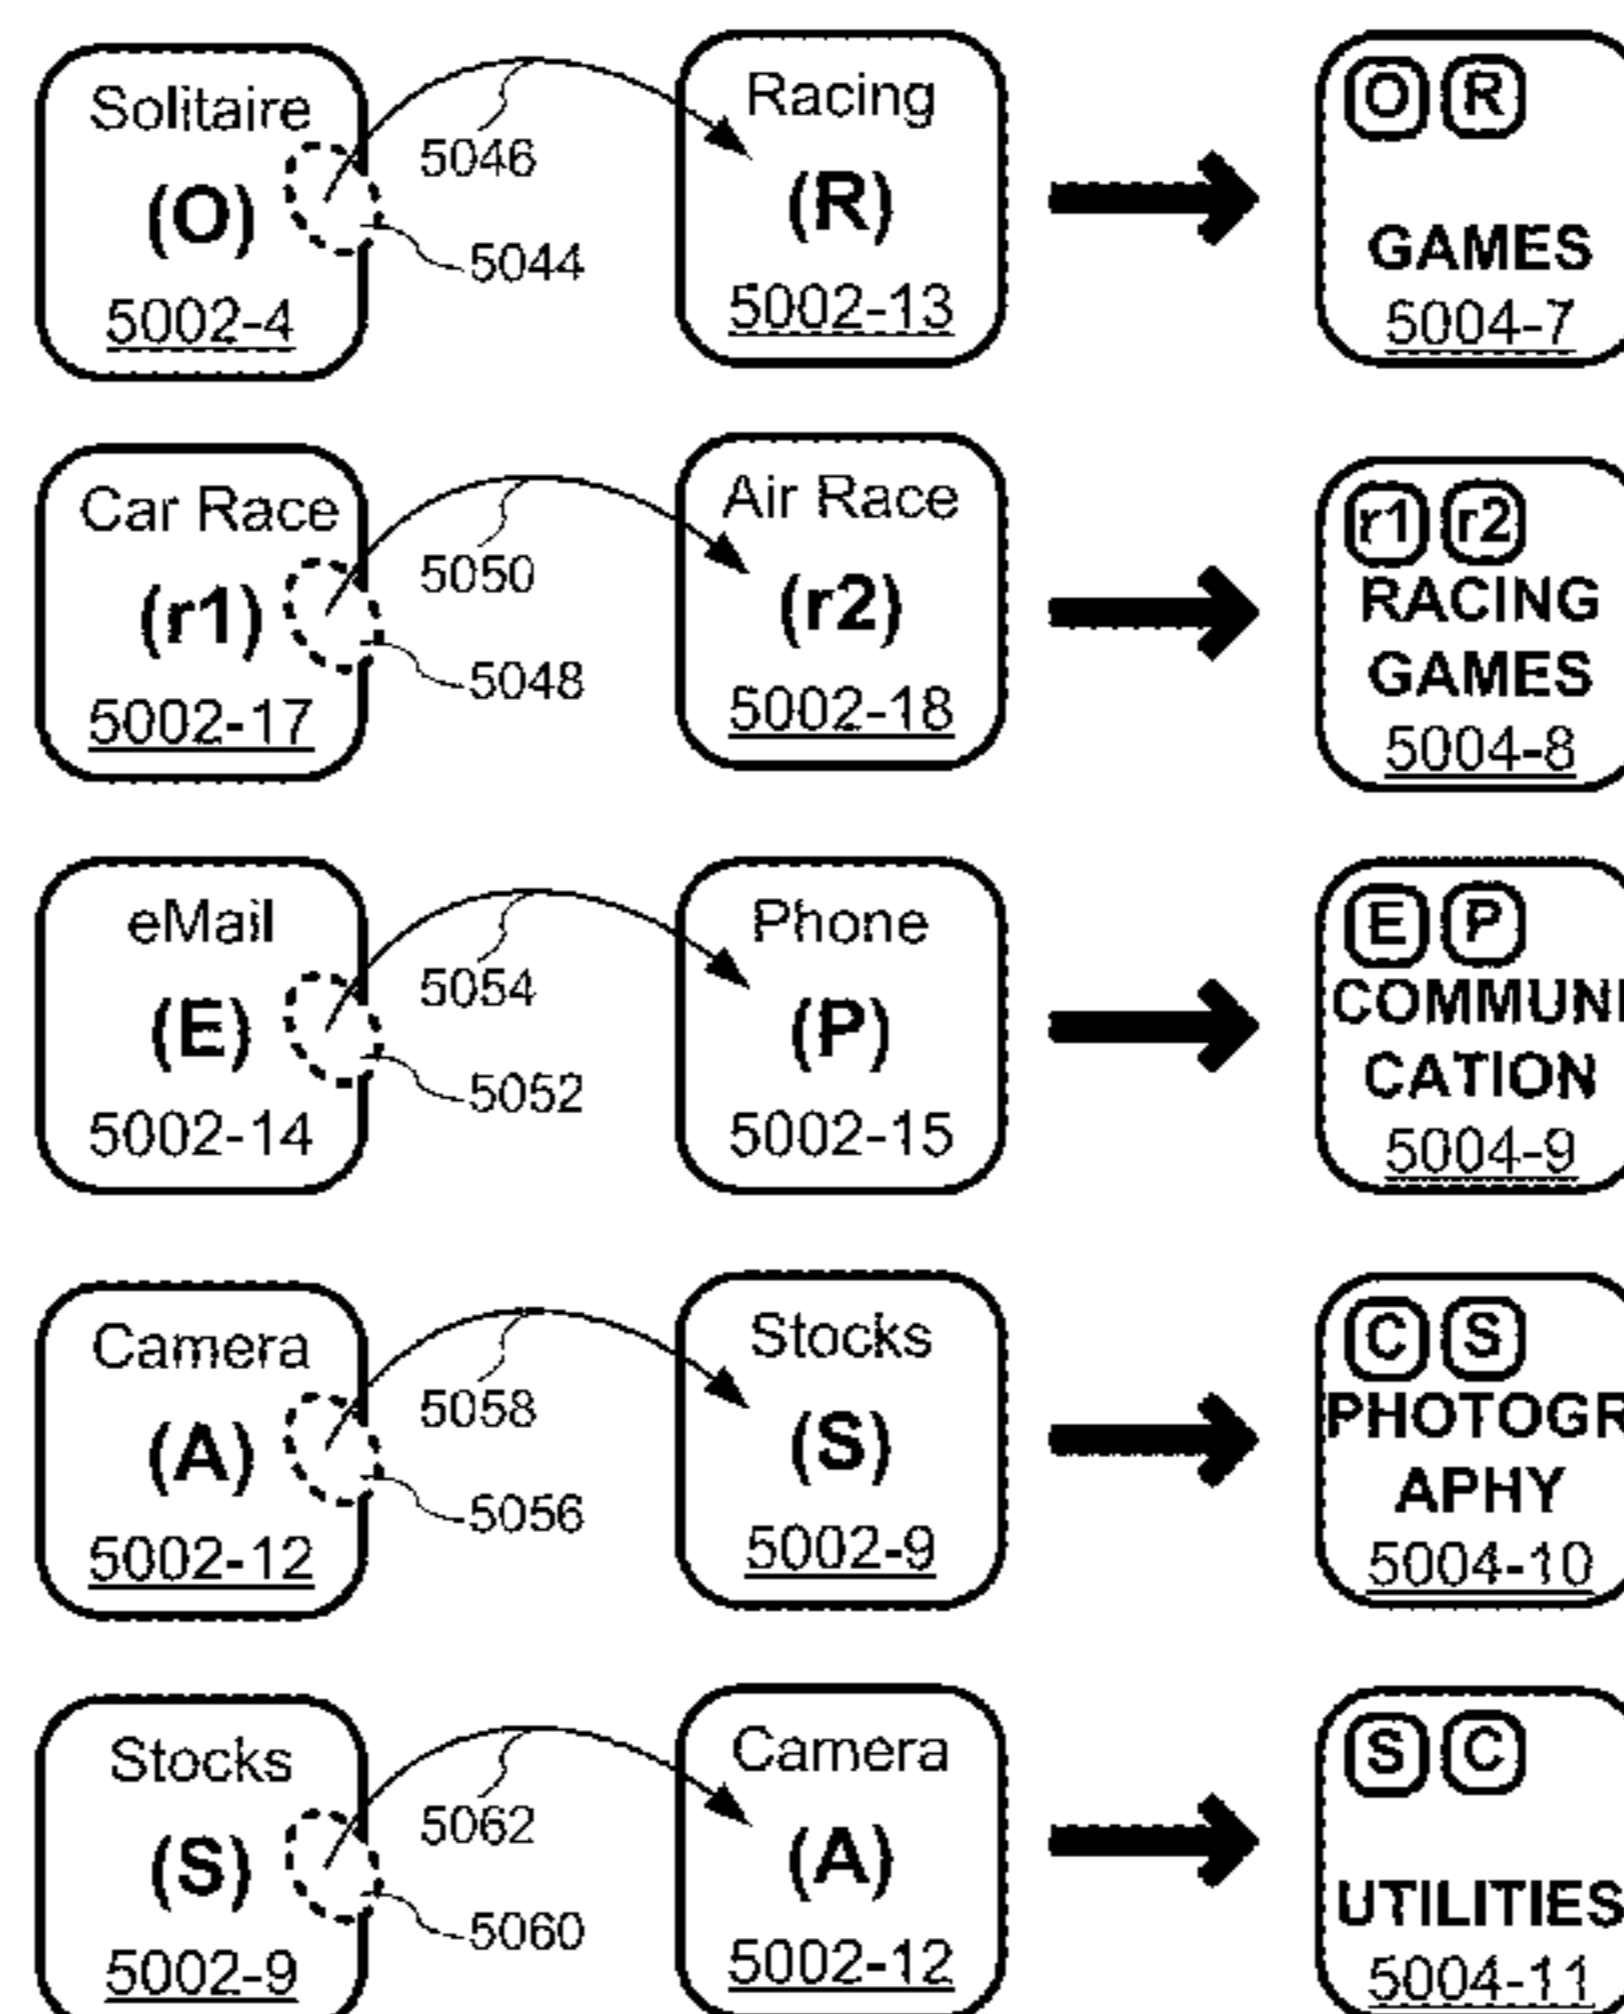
Solitaire
(O)
5002-4

5046
5044

Racing
(R)
5002-13

O R
GAMES
5004-7

Car Race
(r1)
5002-17

5050
5048

Air Race
(r2)
5002-18

r1 r2
RACING GAMES
5004-8

eMail
(E)
5002-14

5054
5052

Phone
(P)
5002-15

E P
COMMUNI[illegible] CATION
5004-9

Camera
(A)
5002-12

5058
5056

Stocks
(S)
5002-9

C S
PHOTOGR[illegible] APHY
5004-10

Stocks
(S)
5002-9

5062
5060

Camera
(A)
5002-12

S C
UTILITIES
5004-11